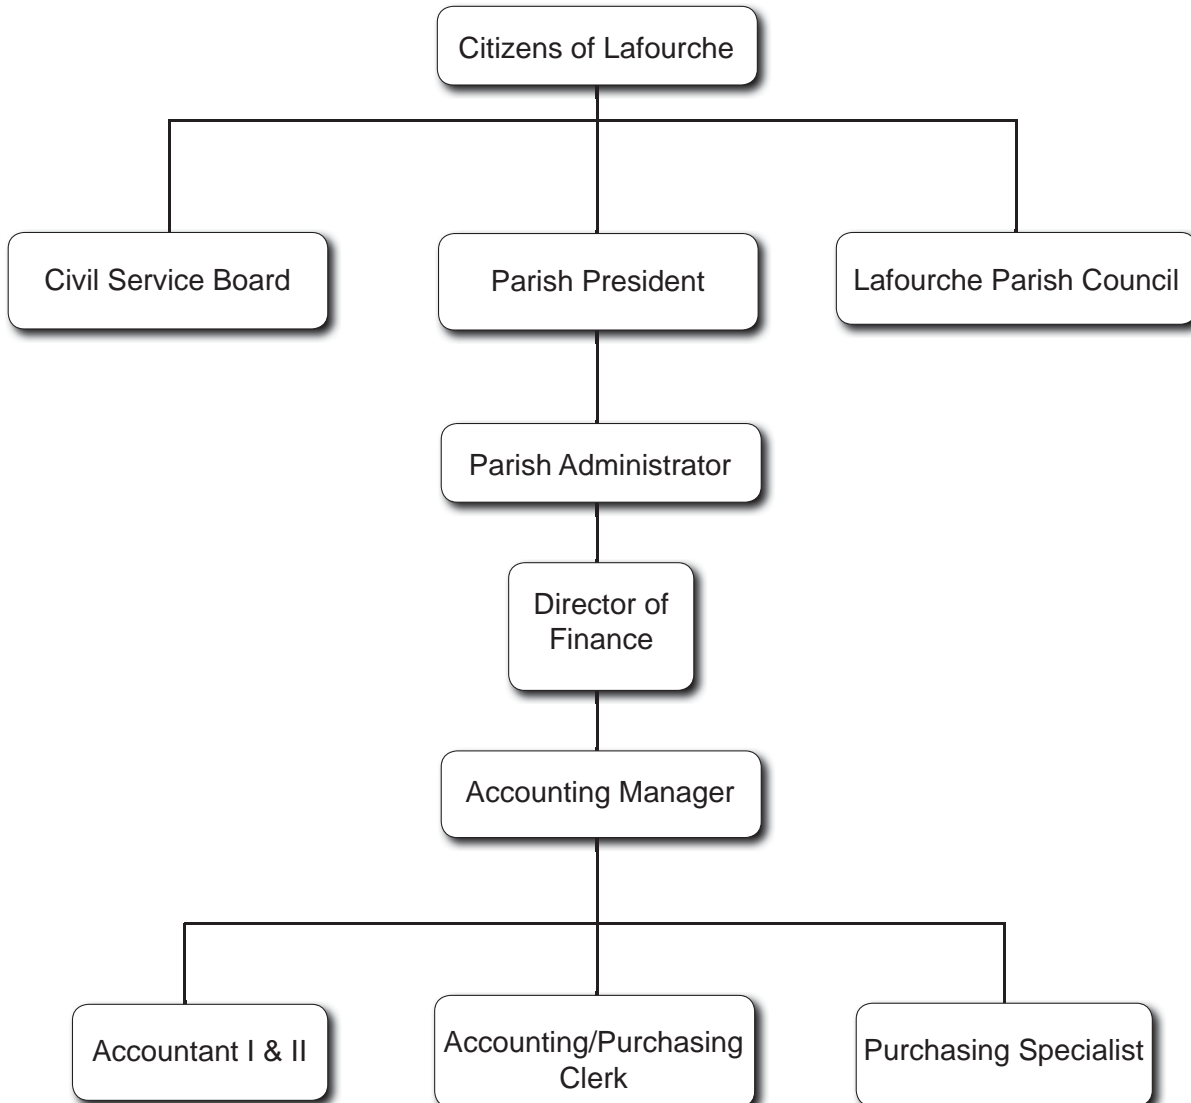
Citizens of Lafourche

Civil Service Board

Parish President

Lafourche Parish Council

Parish Administrator

Director of Finance

Accounting Manager

Accountant I & II

Accounting/Purchasing Clerk

Purchasing Specialist